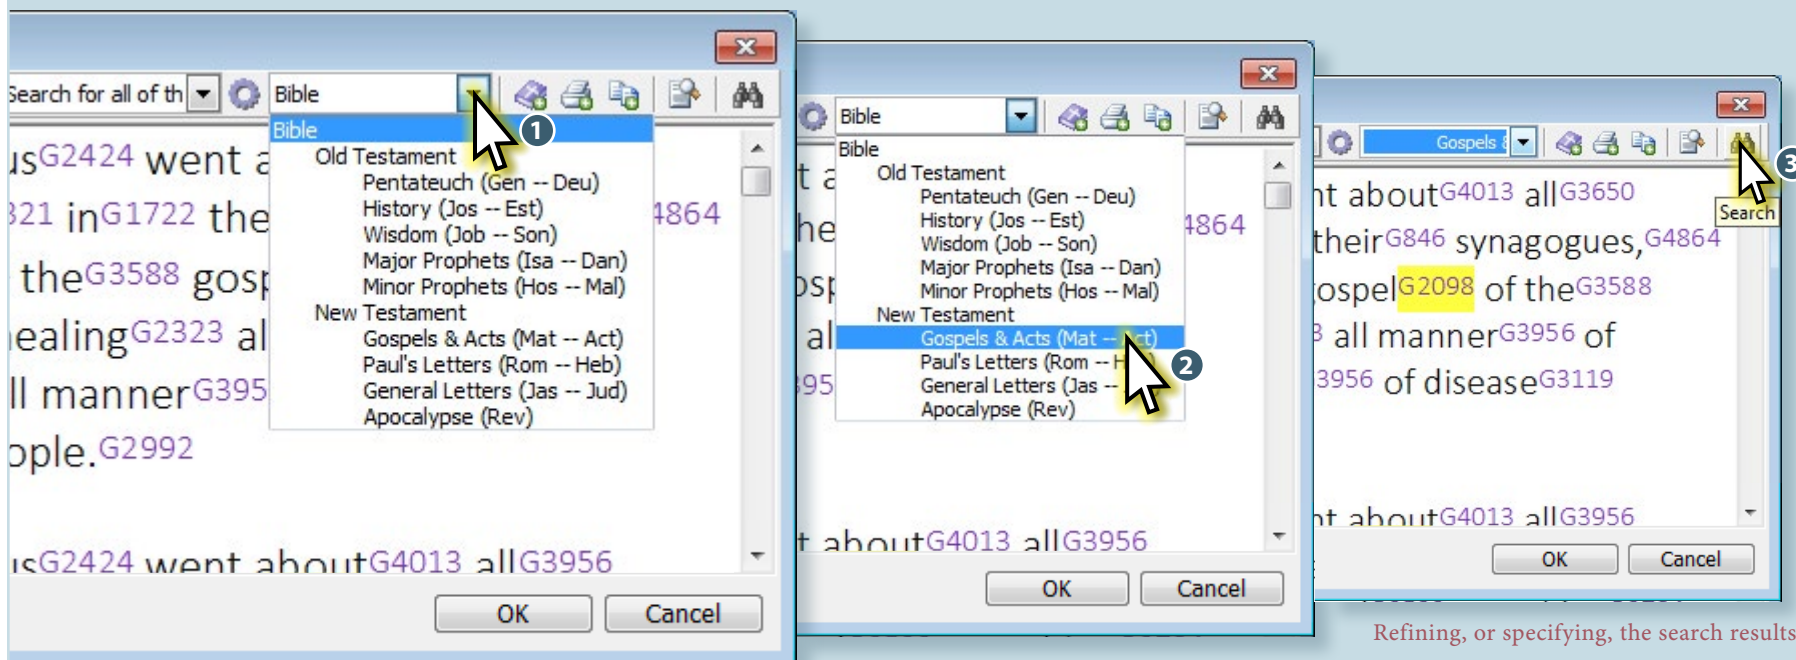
Search for all of th
Bible
Bible
Old Testament
Pentateuch (Gen -- Deu)
History (Jos -- Est)
Wisdom (Job -- Son)
Major Prophets (Isa -- Dan)
Minor Prophets (Hos -- Mal)
New Testament
Gospels & Acts (Mat -- Act)
Paul's Letters (Rom -- Heb)
General Letters (Jas -- Jud)
Apocalypse (Rev)
1
usG2424 went a
321 inG1722 the
theG3588 gosp
healingG2323 al
ll mannerG395
ople.G2992
4864
usG2424 went aboutG4013 allG3956
OK
Cancel

Bible
Bible
Old Testament
Pentateuch (Gen -- Deu)
History (Jos -- Est)
Wisdom (Job -- Son)
Major Prophets (Isa -- Dan)
Minor Prophets (Hos -- Mal)
New Testament
Gospels & Acts (Mat -- Act)
Paul's Letters (Rom -- H
General Letters (Jas --
Apocalypse (Rev)
2
4864
t aboutG4013 allG3956
OK
Cancel

Gospels
3
Search
nt aboutG4013 allG3650
theirG846 synagogues,G4864
ospelG2098 of theG3588
all mannerG3956 of
3956 of diseaseG3119
nt aboutG4013 allG3956
OK
Cancel

Refining, or specifying, the search results